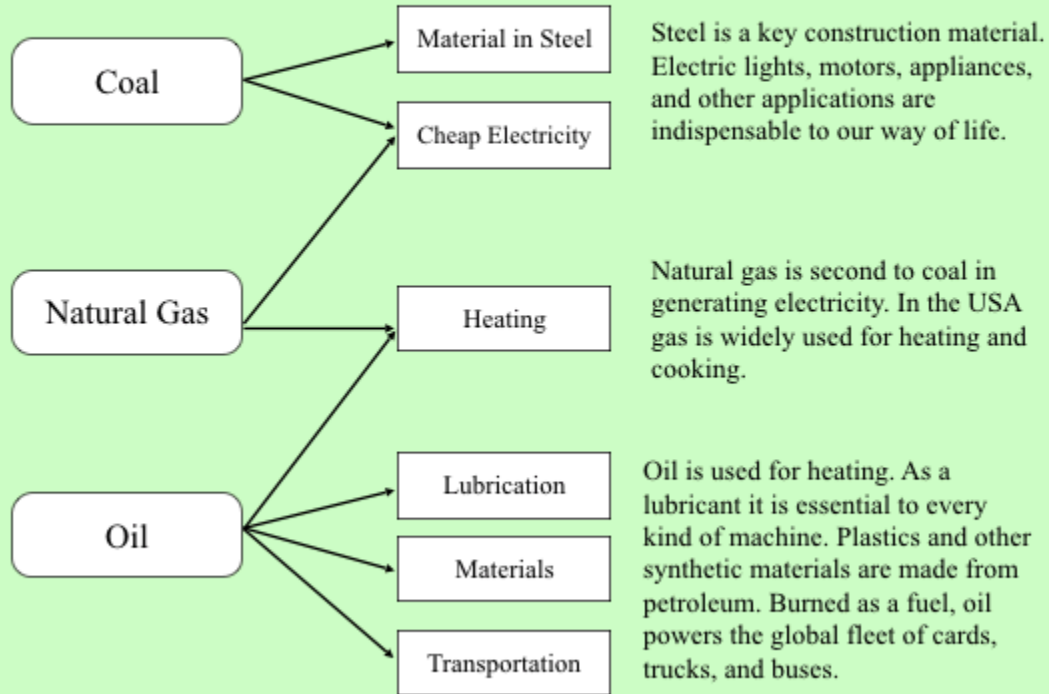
Coal

Material in Steel

Cheap Electricity

Steel is a key construction material. Electric lights, motors, appliances, and other applications are indispensable to our way of life.

Natural Gas

Heating

Natural gas is second to coal in generating electricity. In the USA gas is widely used for heating and cooking.

Oil

Lubrication

Materials

Transportation

Oil is used for heating. As a lubricant it is essential to every kind of machine. Plastics and other synthetic materials are made from petroleum. Burned as a fuel, oil powers the global fleet of cards, trucks, and buses.